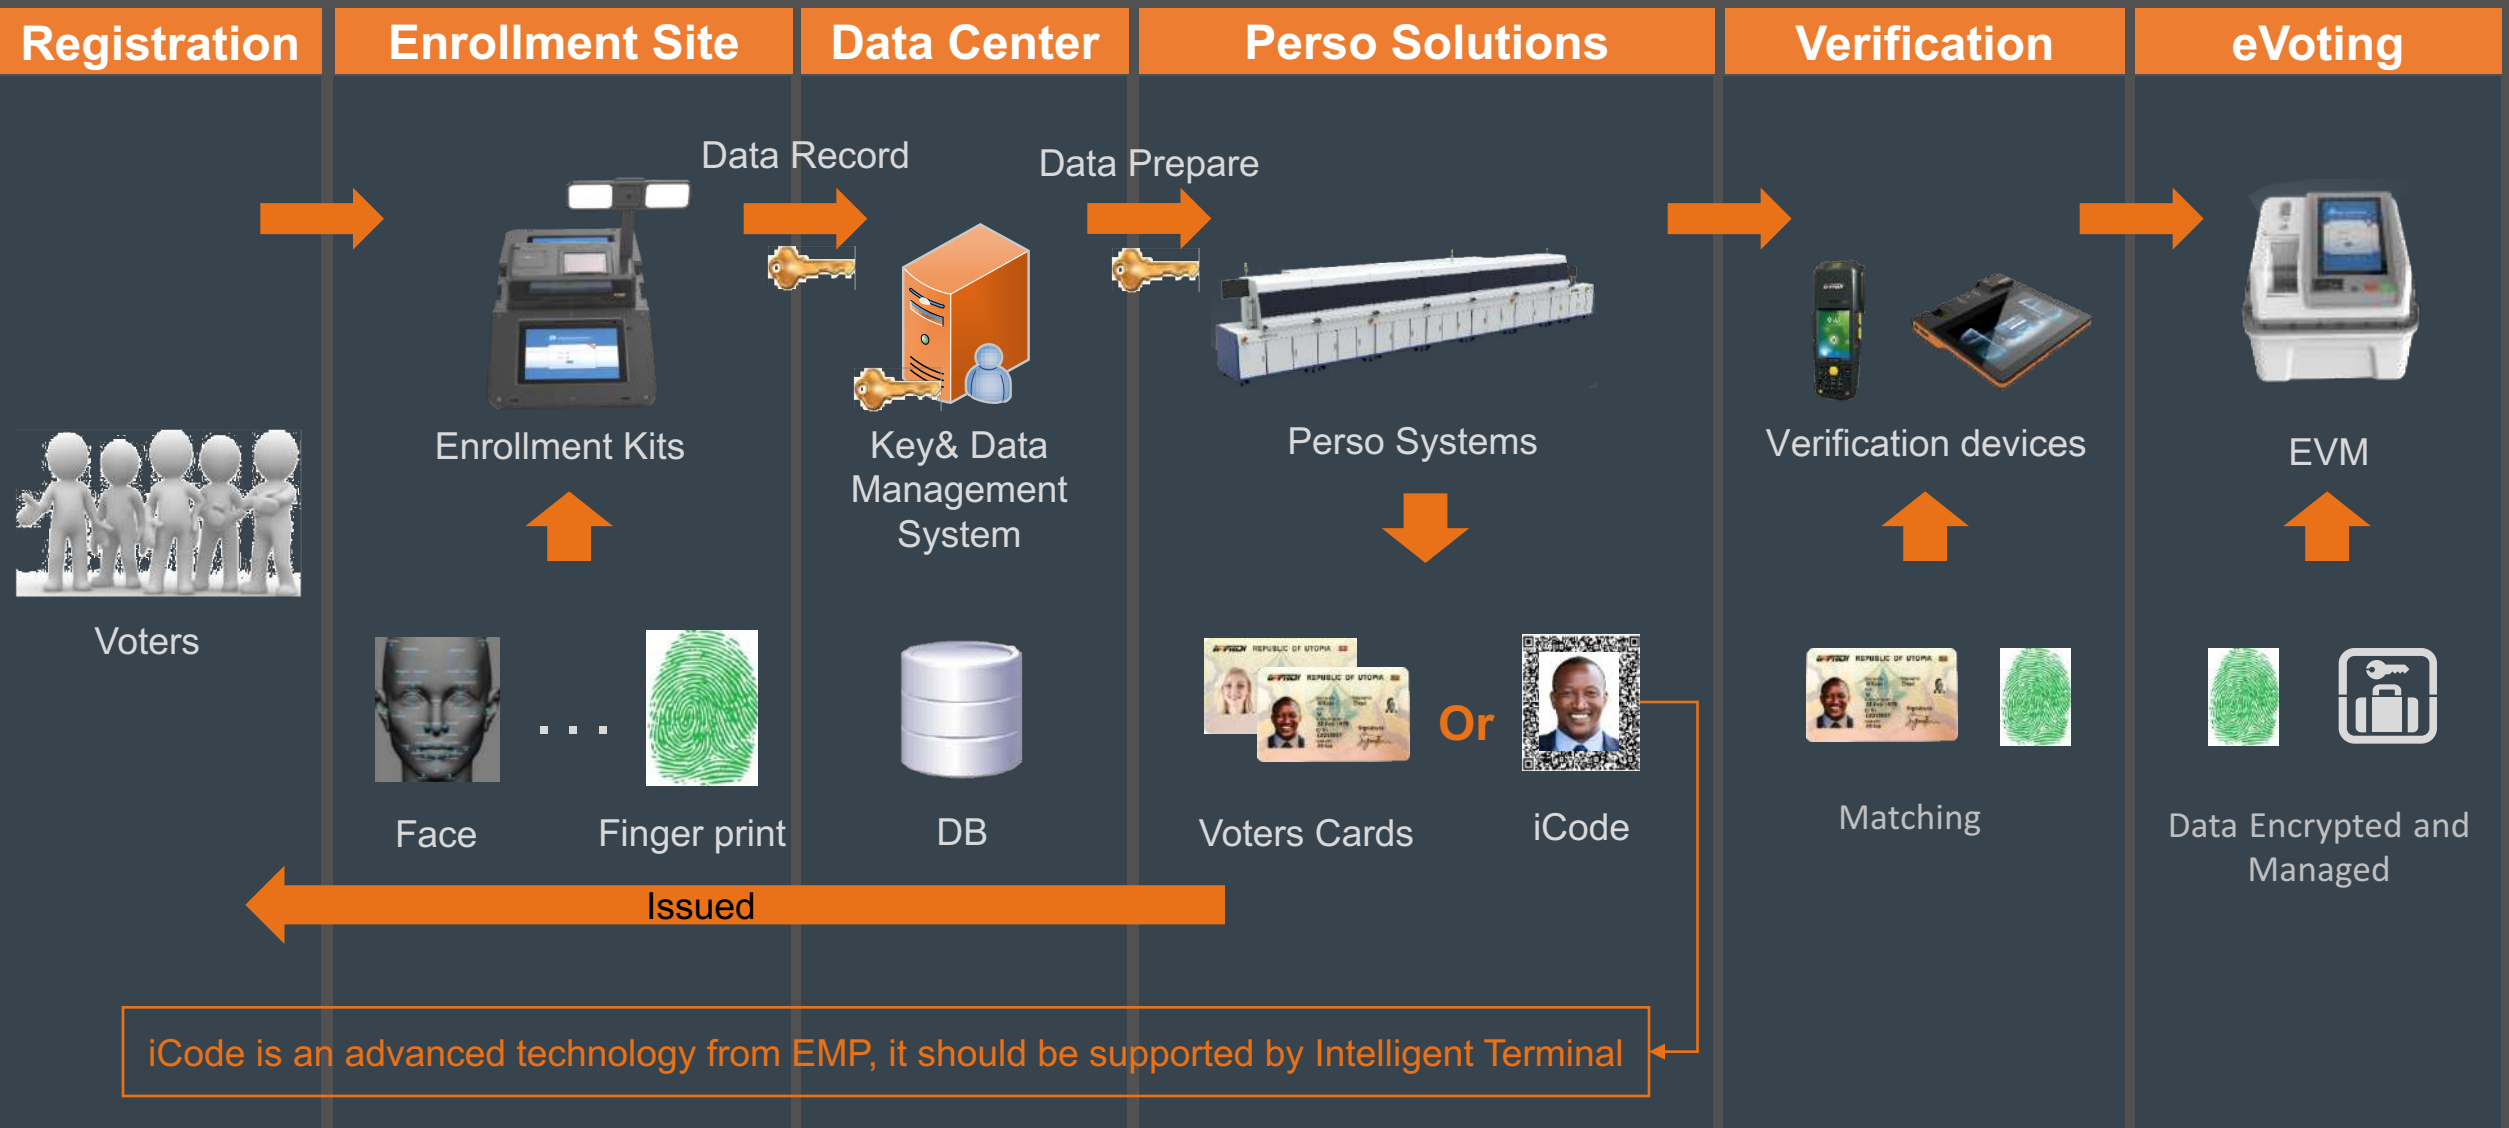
Registration

Enrollment Site

Data Center

Perso Solutions

Verification

eVoting

Data Record

Data Prepare

Enrollment Kits

Key& Data Management System

Perso Systems

Verification devices

EVM

Voters

. . .

Face

Finger print

DB

Or

Voters Cards

iCode

Matching

Data Encrypted and Managed

Issued

iCode is an advanced technology from EMP, it should be supported by Intelligent Terminal